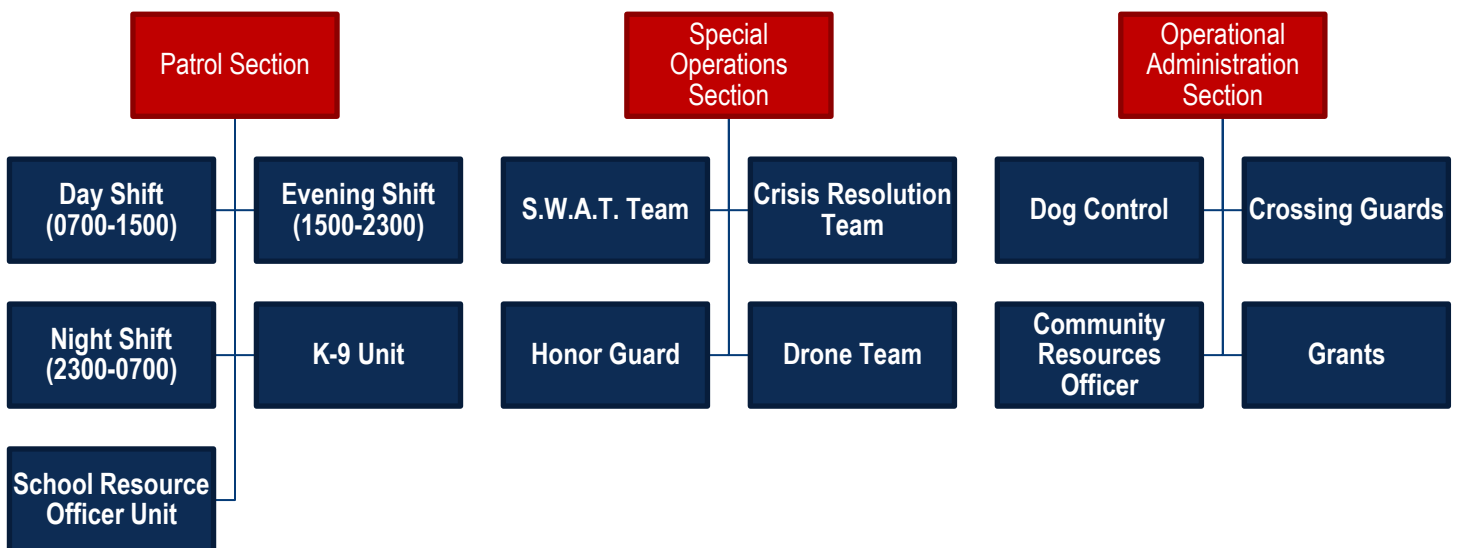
Patrol Section

Day Shift (0700-1500)

Evening Shift (1500-2300)

Night Shift (2300-0700)

K-9 Unit

School Resource Officer Unit

Special Operations Section

S.W.A.T. Team

Crisis Resolution Team

Honor Guard

Drone Team

Operational Administration Section

Dog Control

Crossing Guards

Community Resources Officer

Grants